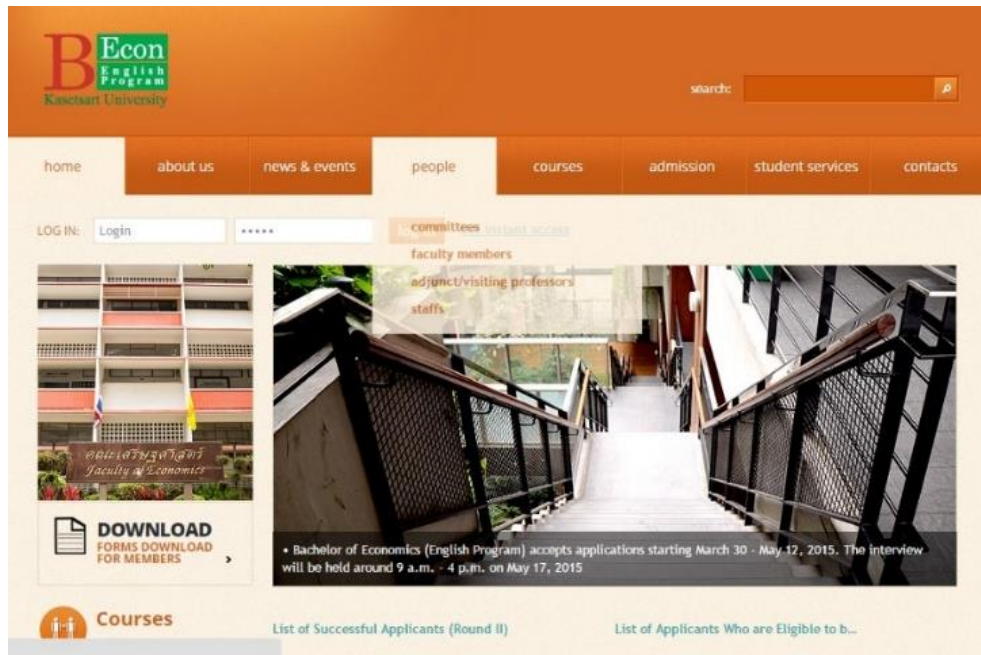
B Econ English Program
Kasetsart University

search:

home
about us
news & events
people
courses
admission
student services
contacts

LOG IN: Login *****

committees
faculty members
adjunct/visiting professors
staffs

instant access

คณะเศรษฐศาสตร์
Faculty of Economics

DOWNLOAD
FORMS DOWNLOAD FOR MEMBERS

• Bachelor of Economics (English Program) accepts applications starting March 30 - May 12, 2015. The interview will be held around 9 a.m. - 4 p.m. on May 17, 2015

Courses

List of Successful Applicants (Round II)

List of Applicants Who are Eligible to b...